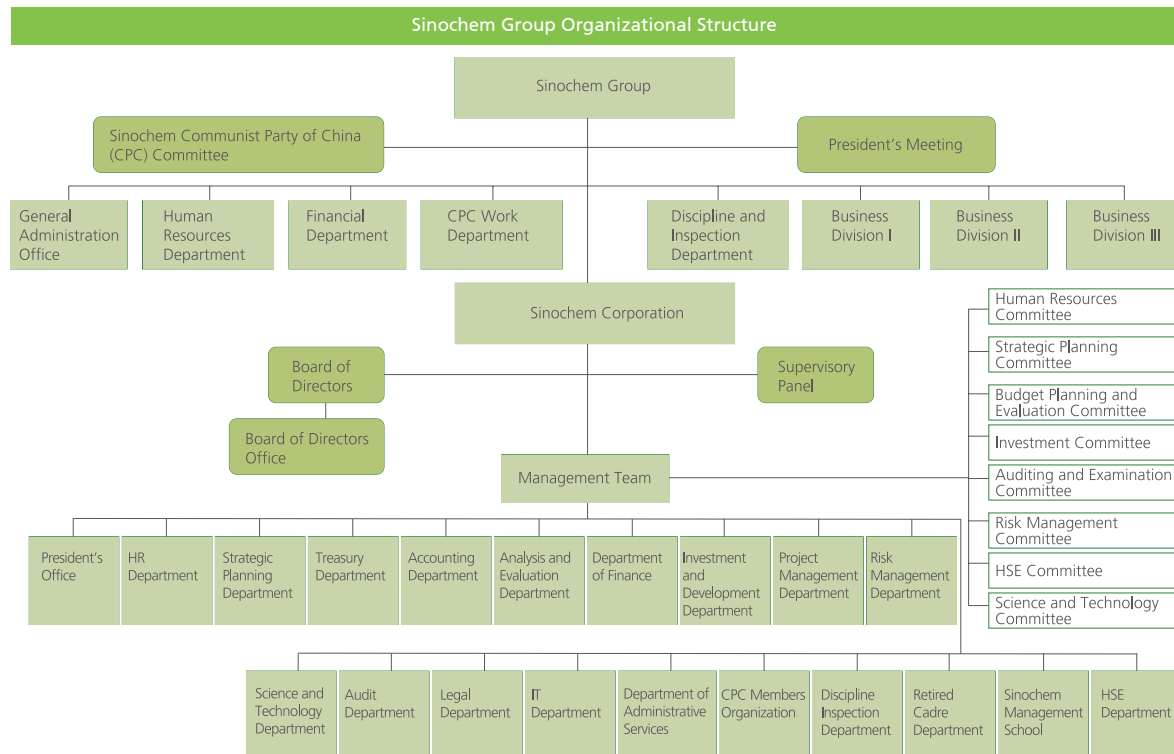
Sinochem Group Organizational Structure

Sinochem Group

Sinochem Communist Party of China (CPC) Committee

President's Meeting

General Administration Office

Human Resources Department

Financial Department

CPC Work Department

Discipline and Inspection Department

Business Division I

Business Division II

Business Division III

Sinochem Corporation

Human Resources Committee

Strategic Planning Committee

Budget Planning and Evaluation Committee

Investment Committee

Auditing and Examination Committee

Risk Management Committee

HSE Committee

Science and Technology Committee

Board of Directors

Supervisory Panel

Board of Directors Office

Management Team

President's Office

HR Department

Strategic Planning Department

Treasury Department

Accounting Department

Analysis and Evaluation Department

Department of Finance

Investment and Development Department

Project Management Department

Risk Management Department

Science and Technology Department

Audit Department

Legal Department

IT Department

Department of Administrative Services

CPC Members Organization

Discipline Inspection Department

Retired Cadre Department

Sinochem Management School

HSE Department